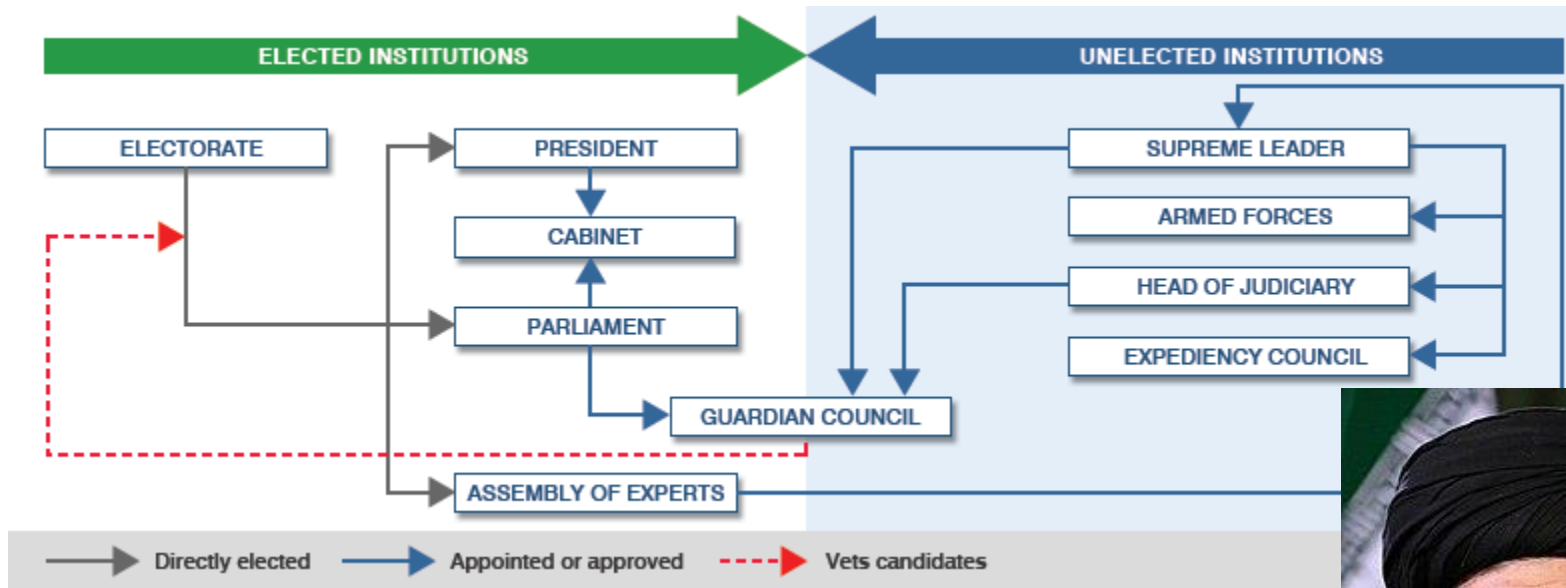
ELECTED INSTITUTIONS

UNELECTED INSTITUTIONS

ELECTORATE

PRESIDENT

CABINET

PARLIAMENT

GUARDIAN COUNCIL

ASSEMBLY OF EXPERTS

SUPREME LEADER

ARMED FORCES

HEAD OF JUDICIARY

EXPEDIENCY COUNCIL

Directly elected

Appointed or approved

Vets candidates